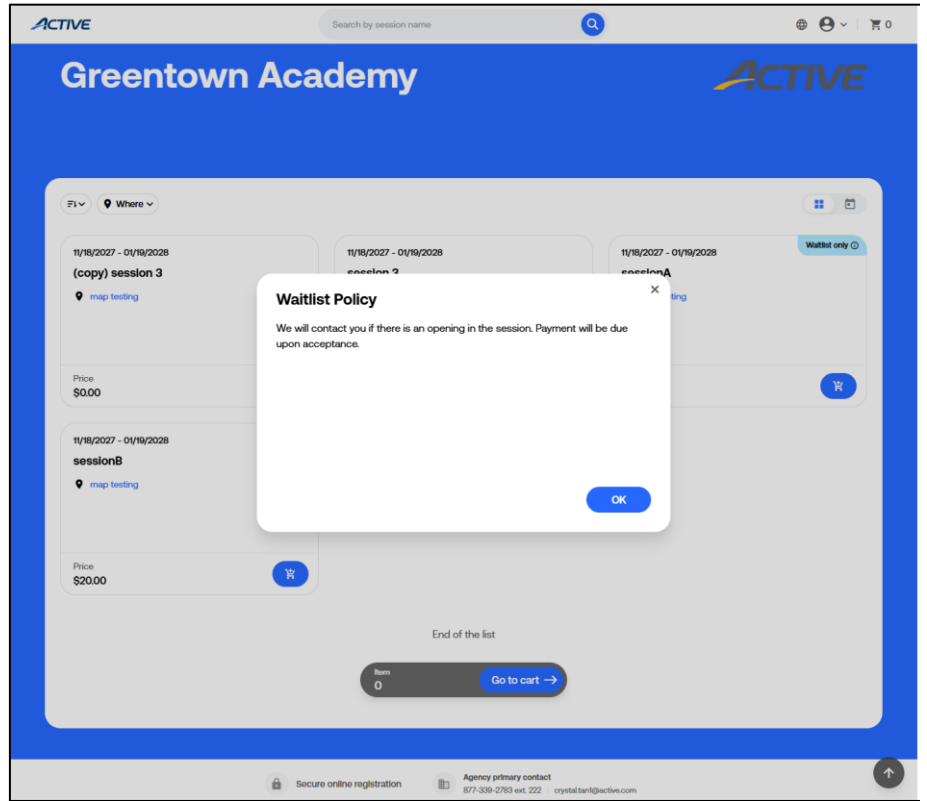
ACTIVE

Search by session name

0

Greentown Academy

ACTIVE

Where

11/18/2027 - 01/19/2028
(copy) session 3
map testing

Price
$0.00

11/18/2027 - 01/19/2028
session 3

Waitlist only

11/18/2027 - 01/19/2028
sessionA
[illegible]ting

11/18/2027 - 01/19/2028
sessionB
map testing

Price
$20.00

Waitlist Policy

We will contact you if there is an opening in the session. Payment will be due upon acceptance.

OK

End of the list

Item
0

Go to cart

Secure online registration

Agency primary contact
877-339-2783 ext. 222 crystal.tanf@active.com